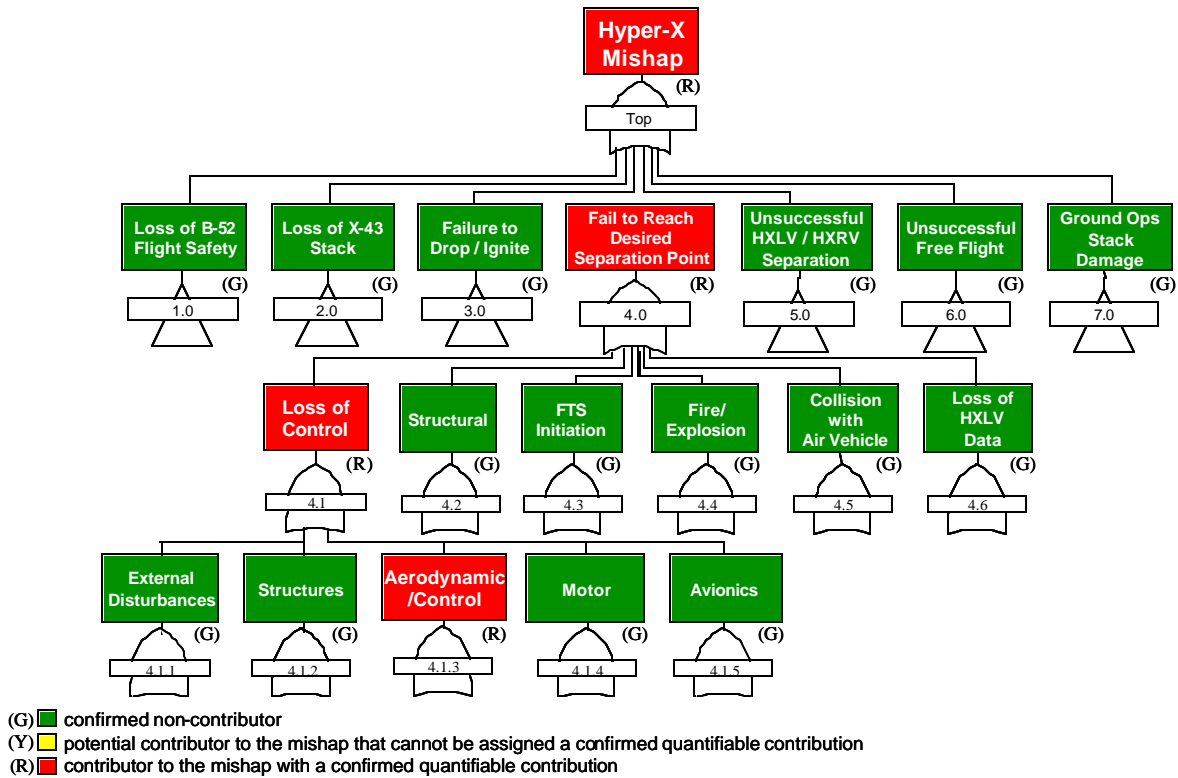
Hyper-X Mishap
(R)
Top

Loss of B-52 Flight Safety
(G)
1.0

Loss of X-43 Stack
(G)
2.0

Failure to Drop / Ignite
(G)
3.0

Fail to Reach Desired Separation Point
(R)
4.0

Unsuccessful HXLV / HXRV Separation
(G)
5.0

Unsuccessful Free Flight
(G)
6.0

Ground Ops Stack Damage
(G)
7.0

Loss of Control
(R)
4.1

Structural
(G)
4.2

FTS Initiation
(G)
4.3

Fire/ Explosion
(G)
4.4

Collision with Air Vehicle
(G)
4.5

Loss of HXLV Data
(G)
4.6

External Disturbances
(G)
4.1.1

Structures
(G)
4.1.2

Aerodynamic /Control
(R)
4.1.3

Motor
(G)
4.1.4

Avionics
(G)
4.1.5

(G) confirmed non-contributor
(Y) potential contributor to the mishap that cannot be assigned a confirmed quantifiable contribution
(R) contributor to the mishap with a confirmed quantifiable contribution